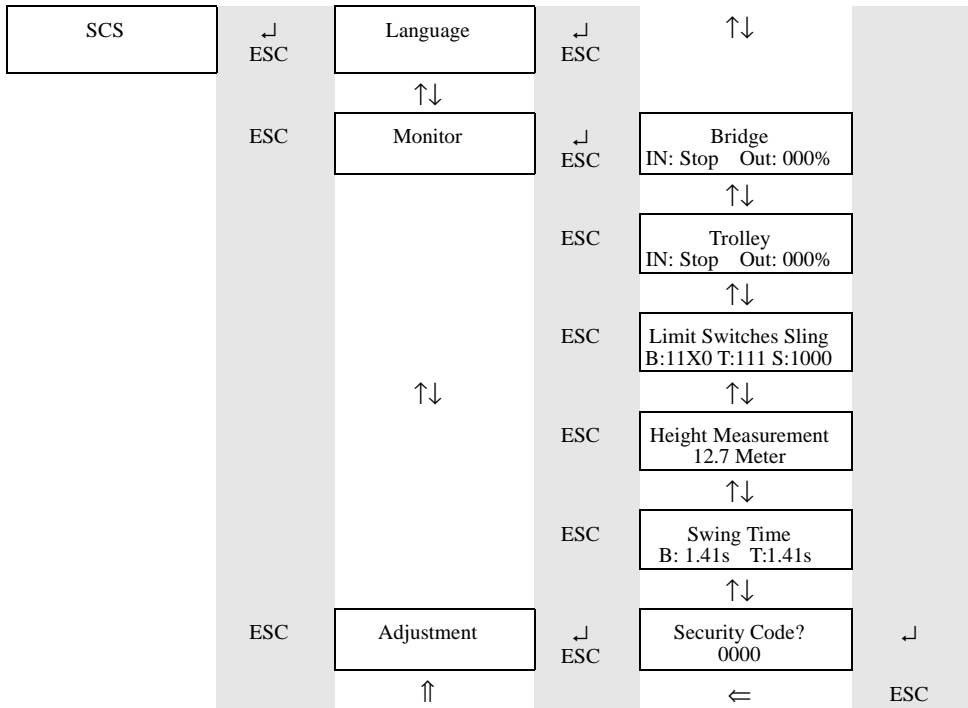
SCS

↵
ESC

Language

↵
ESC

↑↓

↑↓

ESC

Monitor

↵
ESC

Bridge
IN: Stop Out: 000%

↑↓

ESC

Trolley
IN: Stop Out: 000%

↑↓

ESC

Limit Switches Sling
B:11X0 T:111 S:1000

↑↓

↑↓

ESC

Height Measurement
12.7 Meter

↑↓

ESC

Swing Time
B: 1.41s T:1.41s

↑↓

ESC

Adjustment

↵
ESC

Security Code?
0000

↵

⇑

⇐

ESC